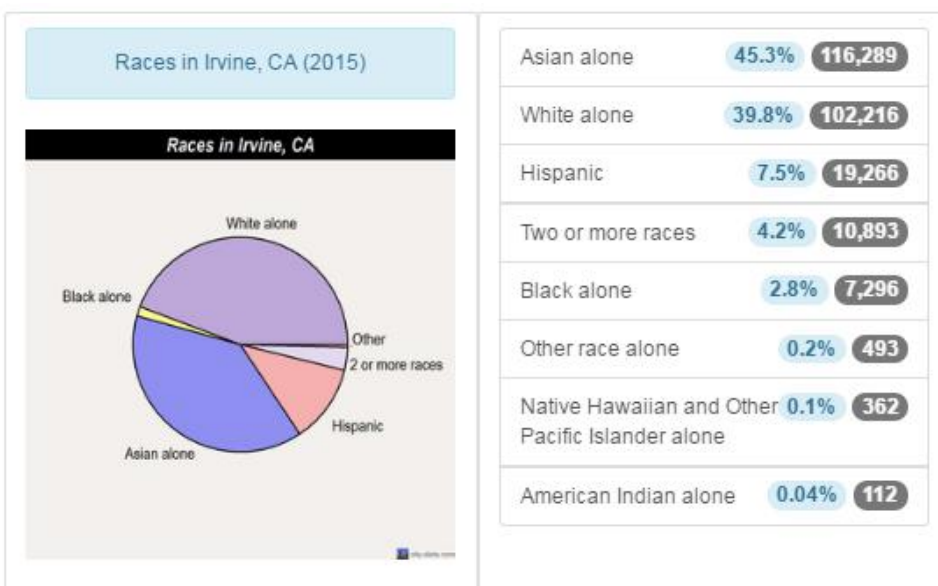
Races in Irvine, CA (2015)

Races in Irvine, CA

White alone

Black alone

Other

2 or more races

Hispanic

Asian alone

city-data.com

| | | |
|---|---|---|
| Asian alone | 45.3% | 116,289 |
| White alone | 39.8% | 102,216 |
| Hispanic | 7.5% | 19,266 |
| Two or more races | 4.2% | 10,893 |
| Black alone | 2.8% | 7,296 |
| Other race alone | 0.2% | 493 |
| Native Hawaiian and Other Pacific Islander alone | 0.1% | 362 |
| American Indian alone | 0.04% | 112 |